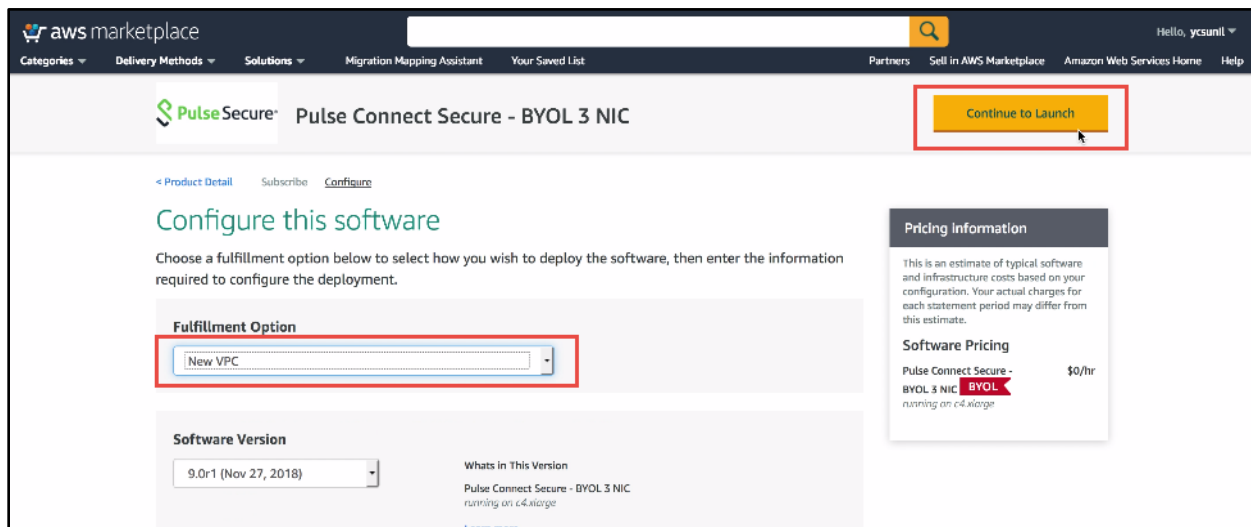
aws marketplace

Hello, ycsunil

Categories Delivery Methods Solutions Migration Mapping Assistant Your Saved List Partners Sell in AWS Marketplace Amazon Web Services Home Help

Pulse Secure Pulse Connect Secure - BYOL 3 NIC

Continue to Launch

< Product Detail Subscribe Configure

Configure this software

Choose a fulfillment option below to select how you wish to deploy the software, then enter the information required to configure the deployment.

Fulfillment Option

New VPC

Software Version

9.0r1 (Nov 27, 2018)

Whats in This Version

Pulse Connect Secure - BYOL 3 NIC
running on c4.xlarge

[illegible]

Pricing Information

This is an estimate of typical software and infrastructure costs based on your configuration. Your actual charges for each statement period may differ from this estimate.

Software Pricing

Pulse Connect Secure - BYOL 3 NIC BYOL $0/hr
running on c4.xlarge